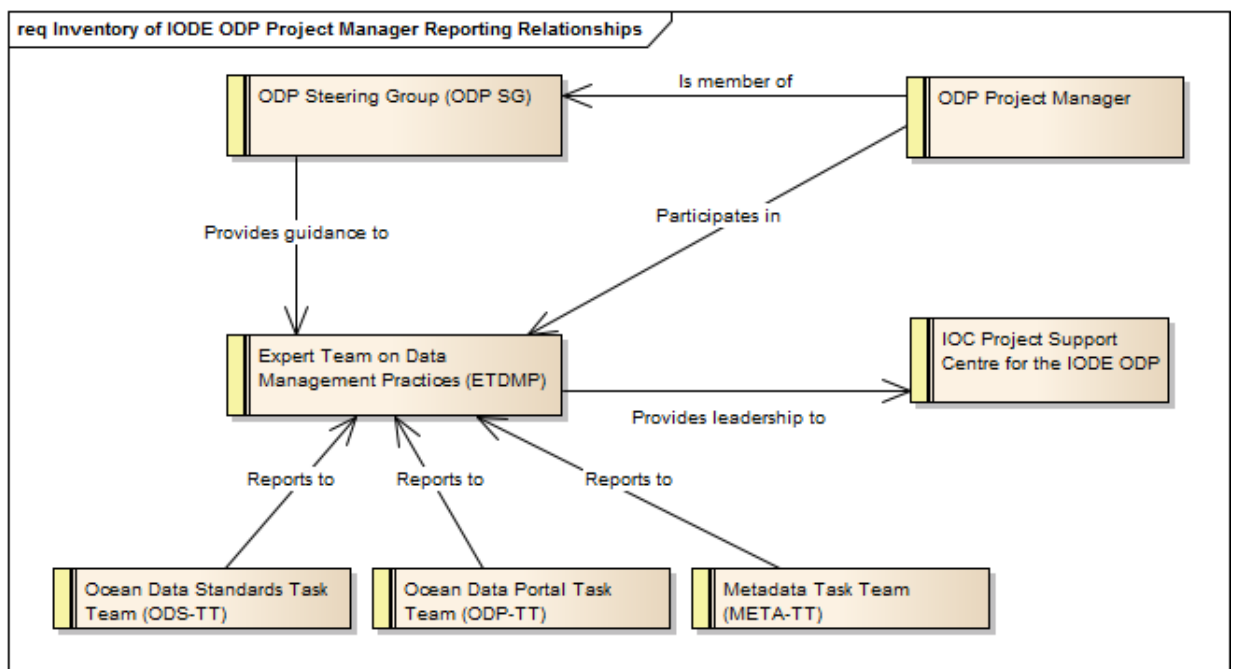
req Inventory of IODE ODP Project Manager Reporting Relationships

ODP Steering Group (ODP SG)

Is member of

ODP Project Manager

Provides guidance to

Participates in

Expert Team on Data Management Practices (ETDMP)

IOC Project Support Centre for the IODE ODP

Provides leadership to

Reports to

Reports to

Reports to

Ocean Data Standards Task Team (ODS-TT)

Ocean Data Portal Task Team (ODP-TT)

Metadata Task Team (META-TT)